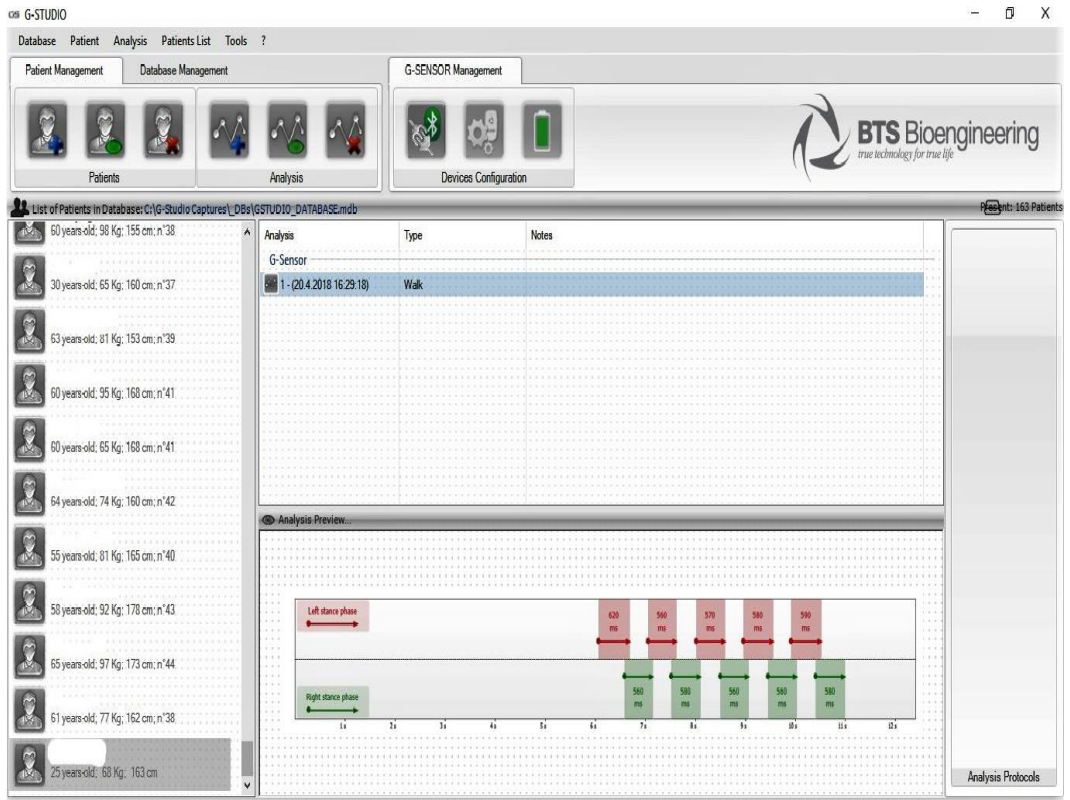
G-STUDIO

Database Patient Analysis Patients List Tools ?

Patient Management Database Management G-SENSOR Management

Patients Analysis Devices Configuration

BTS Bioengineering
true technology for true life

List of Patients in Database: C:\G-Studio Captures\_DBs\GSTUDIO_DATABASE.mdb

Present: 163 Patients

60 years-old; 98 Kg; 155 cm; n°38
30 years-old; 65 Kg; 160 cm; n°37
63 years-old; 81 Kg; 153 cm; n°39
60 years-old; 95 Kg; 168 cm; n°41
60 years-old; 65 Kg; 168 cm; n°41
64 years-old; 74 Kg; 160 cm; n°42
55 years-old; 81 Kg; 165 cm; n°40
58 years-old; 92 Kg; 178 cm; n°43
65 years-old; 97 Kg; 173 cm; n°44
61 years-old; 77 Kg; 162 cm; n°38
25 years-old; 68 Kg; 163 cm

| Analysis | Type | Notes |
|---|---|---|
| G-Sensor | | |
| 1 - (20.4.2018 16:29:18) | Walk | |

Analysis Preview...

Left stance phase
620 ms 560 ms 570 ms 580 ms 590 ms

Right stance phase
560 ms 580 ms 560 ms 580 ms 580 ms

1s 2s 3s 4s 5s 6s 7s 8s 9s 10s 11s 12s

Analysis Protocols